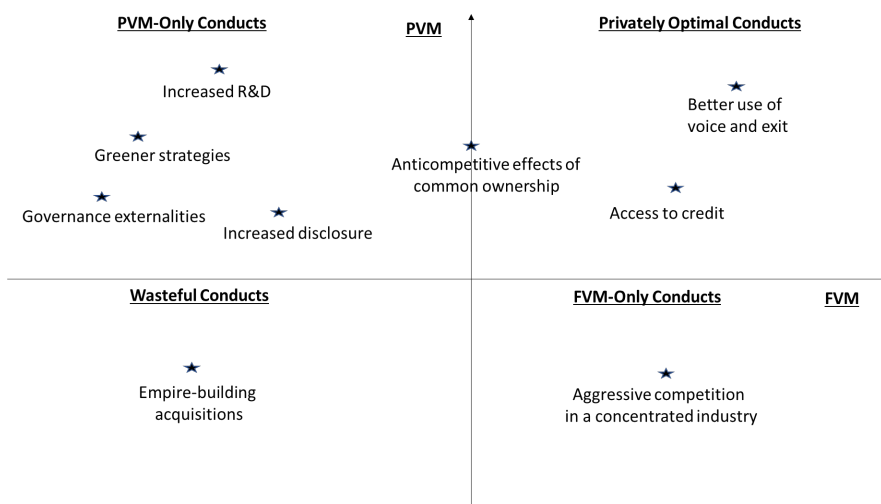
PVM-Only Conducts

PVM

Privately Optimal Conducts

Increased R&D

Better use of voice and exit

Greener strategies

Anticompetitive effects of common ownership

Governance externalities

Increased disclosure

Access to credit

Wasteful Conducts

FVM-Only Conducts

FVM

Empire-building acquisitions

Aggressive competition in a concentrated industry